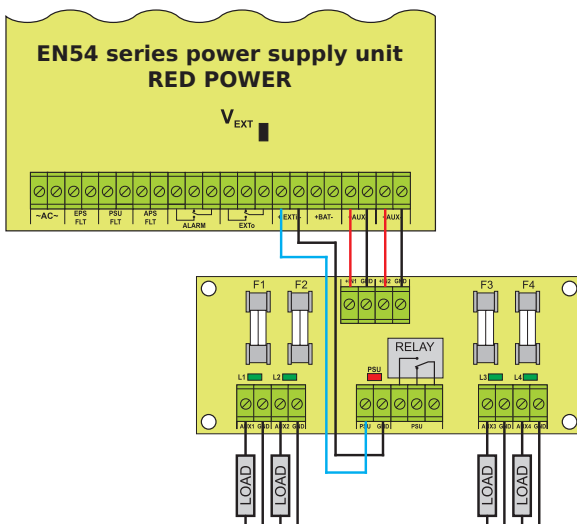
EN54 series power supply unit
RED POWER

$V_{EXT}$

~AC~
EPS FLT
PSU FLT
APS FLT
ALARM
EXTo
+EXTi-
+BAT-
+AUX-
+AUX-

+V1 GND +V2 GND

F1
F2
F3
F4

RELAY
PSU

L1
L2
L3
L4

AUX1 GND AUX2 GND
PSU GND PSU
AUX3 GND AUX4 GND

LOAD
LOAD
LOAD
LOAD